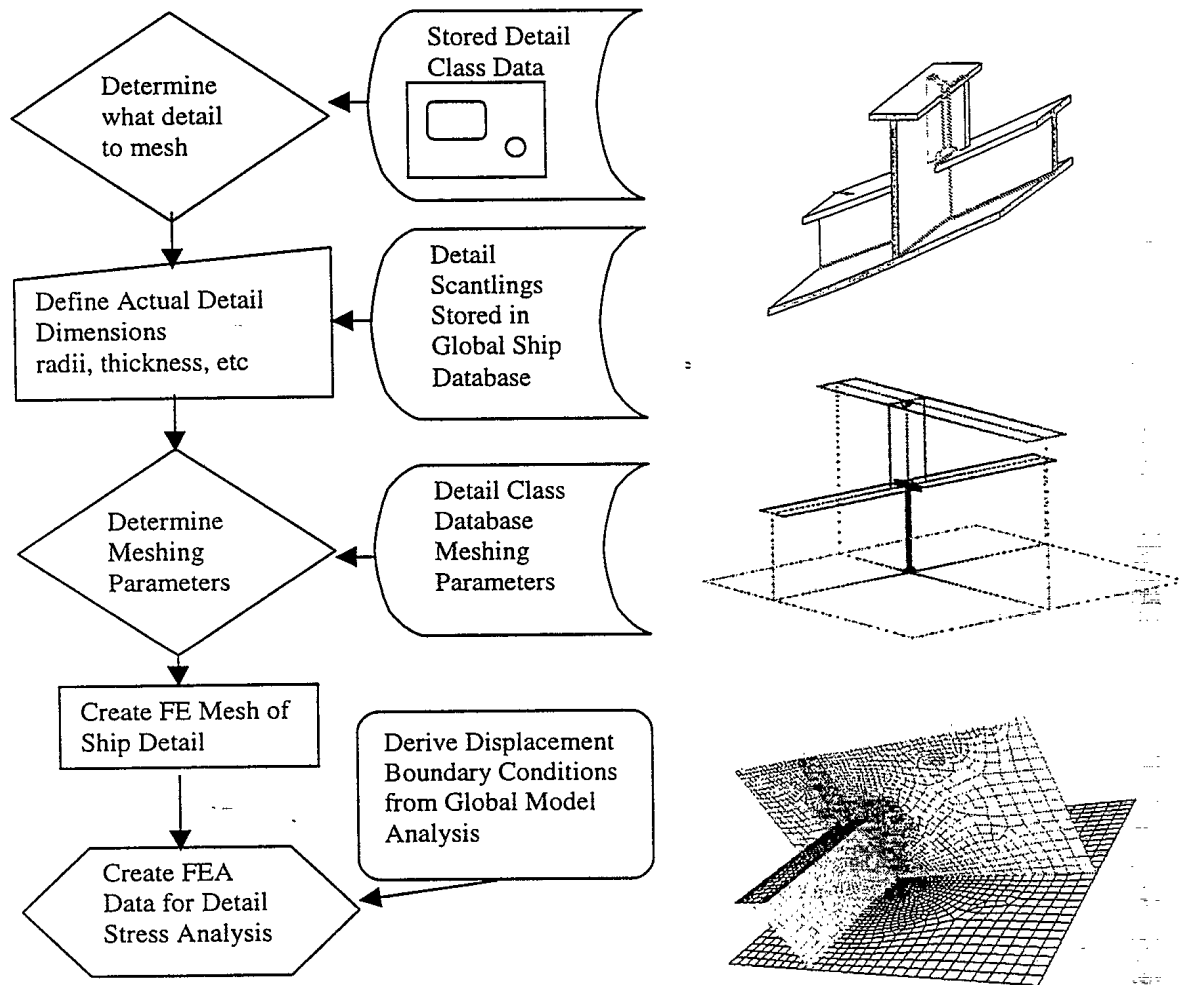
Determine what detail to mesh

Stored Detail Class Data

Define Actual Detail Dimensions radii, thickness, etc

Detail Scantlings Stored in Global Ship Database

Determine Meshing Parameters

Detail Class Database Meshing Parameters

Create FE Mesh of Ship Detail

Derive Displacement Boundary Conditions from Global Model Analysis

Create FEA Data for Detail Stress Analysis